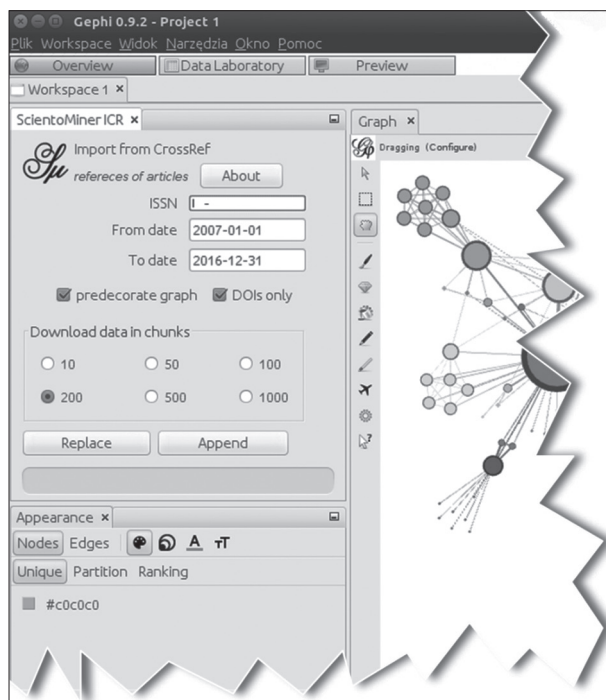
Gephi 0.9.2 - Project 1
Plik Workspace Widok Narzędzia Okno Pomoc
Overview
Data Laboratory
Preview
Workspace 1 ×
ScientoMiner ICR ×
Graph ×
Import from CrossRef
refereces of articles
About
ISSN
From date 2007-01-01
To date 2016-12-31
predecorate graph
DOIs only
Download data in chunks
10
50
100
200
500
1000
Replace
Append
Dragging (Configure)
Appearance ×
Nodes Edges
A
Unique Partition Ranking
#c0c0c0